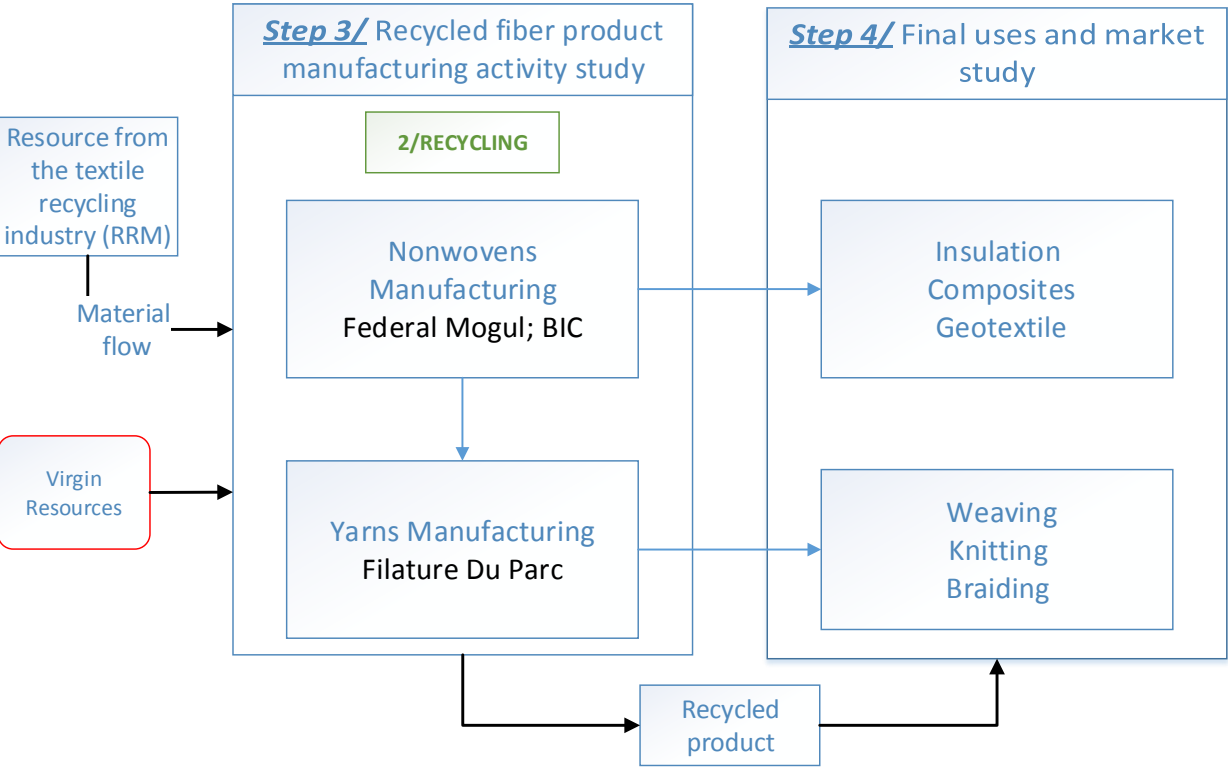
Step 3/ Recycled fiber product manufacturing activity study

Step 4/ Final uses and market study

Resource from the textile recycling industry (RRM)

Material flow

2/RECYCLING

Nonwovens Manufacturing
Federal Mogul; BIC

Insulation
Composites
Geotextile

Virgin Resources

Yarns Manufacturing
Filature Du Parc

Weaving
Knitting
Braiding

Recycled product